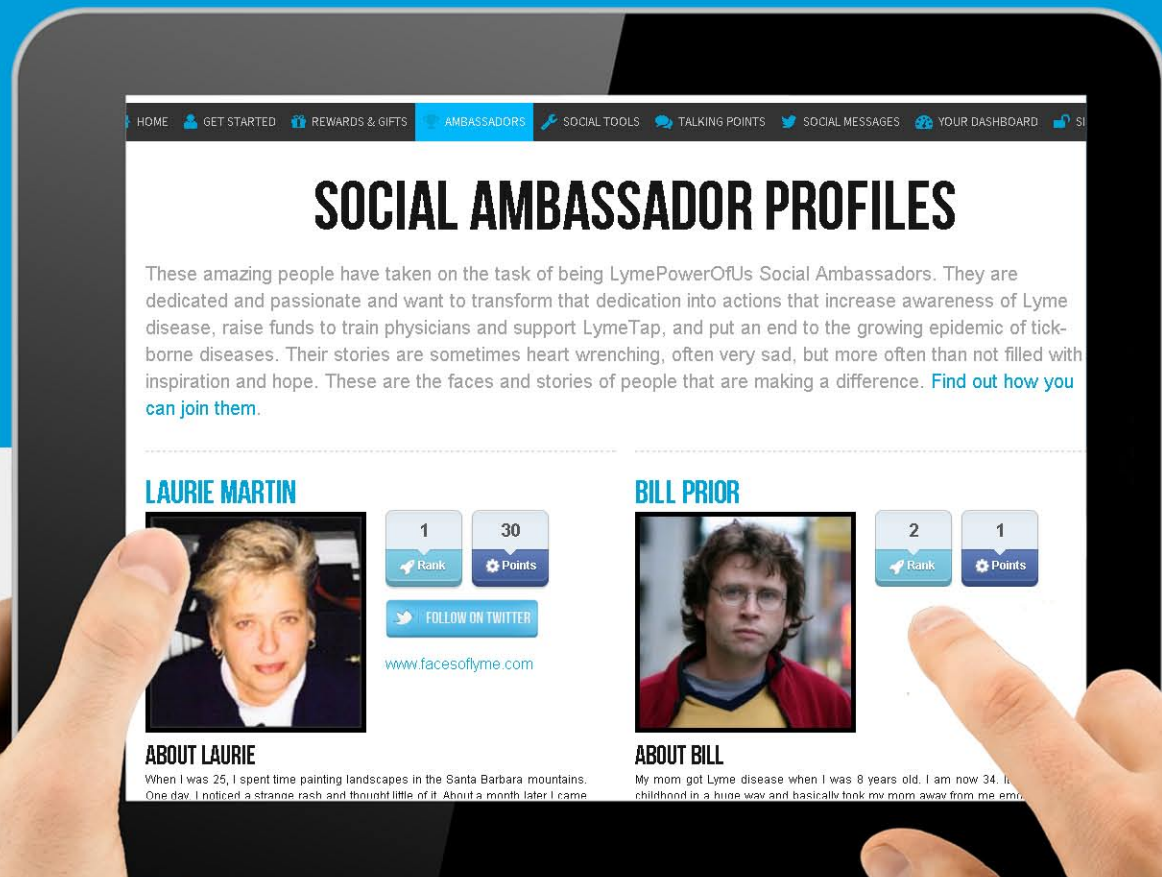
HOME GET STARTED REWARDS & GIFTS AMBASSADORS SOCIAL TOOLS TALKING POINTS SOCIAL MESSAGES YOUR DASHBOARD SI

SOCIAL AMBASSADOR PROFILES

These amazing people have taken on the task of being LymePowerOfUs Social Ambassadors. They are dedicated and passionate and want to transform that dedication into actions that increase awareness of Lyme disease, raise funds to train physicians and support LymeTap, and put an end to the growing epidemic of tick-borne diseases. Their stories are sometimes heart wrenching, often very sad, but more often than not filled with inspiration and hope. These are the faces and stories of people that are making a difference. Find out how you can join them.

LAURIE MARTIN

1 Rank 30 Points

FOLLOW ON TWITTER

www.facesoflyme.com

ABOUT LAURIE

When I was 25, I spent time painting landscapes in the Santa Barbara mountains. One day, I noticed a strange rash and thought little of it. About a month later I came

BILL PRIOR

2 Rank 1 Points

ABOUT BILL

My mom got Lyme disease when I was 8 years old. I am now 34. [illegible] childhood in a huge way and basically took my mom away from me emo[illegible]